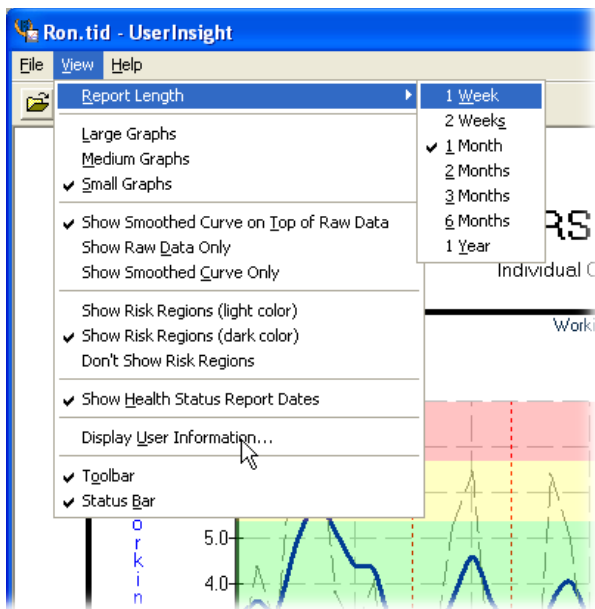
Ron.tid - UserInsight

File View Help

Report Length

Large Graphs
Medium Graphs
✔ Small Graphs

✔ Show Smoothed Curve on Top of Raw Data
Show Raw Data Only
Show Smoothed Curve Only

Show Risk Regions (light color)
✔ Show Risk Regions (dark color)
Don't Show Risk Regions

✔ Show Health Status Report Dates

Display User Information...

✔ Toolbar
✔ Status Bar

1 Week
2 Weeks
✔ 1 Month
2 Months
3 Months
6 Months
1 Year

RS

Individual C

Worki

o
r
k
i
n

5.0
4.0